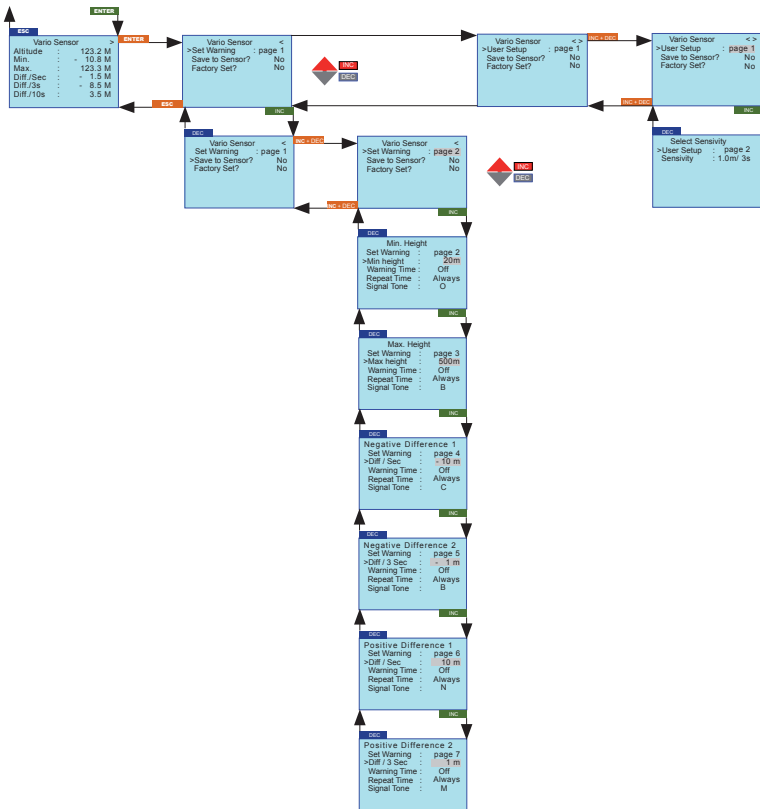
ENTER

ESC
Vario Sensor >
Altitude : 123.2 M
Min. : - 10.8 M
Max. : 123.3 M
Diff./Sec : - 1.5 M
Diff./3s : - 8.5 M
Diff./10s : 3.5 M

ENTER

ESC

Vario Sensor <
>Set Warning : page 1
Save to Sensor? No
Factory Set? No

INC

INC
DEC

Vario Sensor < >
>User Setup : page 1
Save to Sensor? No
Factory Set? No

INC + DEC

INC + DEC

Vario Sensor < >
>User Setup : page 1
Save to Sensor? No
Factory Set? No

INC

DEC
Select Sensivity
>User Setup : page 2
Sensivity : 1.0m/ 3s

DEC
Vario Sensor <
Set Warning : page 1
>Save to Sensor? No
Factory Set? No

INC + DEC

INC + DEC

Vario Sensor <
>Set Warning : page 2
Save to Sensor? No
Factory Set? No

INC

INC
DEC

DEC
Min. Height
Set Warning : page 2
>Min height : 20m
Warning Time : Off
Repeat Time : Always
Signal Tone : O
INC

DEC
Max. Height
Set Warning : page 3
>Max height : 500m
Warning Time : Off
Repeat Time : Always
Signal Tone : B
INC

DEC
Negative Difference 1
Set Warning : page 4
>Diff / Sec : - 10 m
Warning Time : Off
Repeat Time : Always
Signal Tone : C
INC

DEC
Negative Difference 2
Set Warning : page 5
>Diff / 3 Sec : - 1 m
Warning Time : Off
Repeat Time : Always
Signal Tone : B
INC

DEC
Positive Difference 1
Set Warning : page 6
>Diff / Sec : 10 m
Warning Time : Off
Repeat Time : Always
Signal Tone : N
INC

DEC
Positive Difference 2
Set Warning : page 7
>Diff / 3 Sec : 1 m
Warning Time : Off
Repeat Time : Always
Signal Tone : M